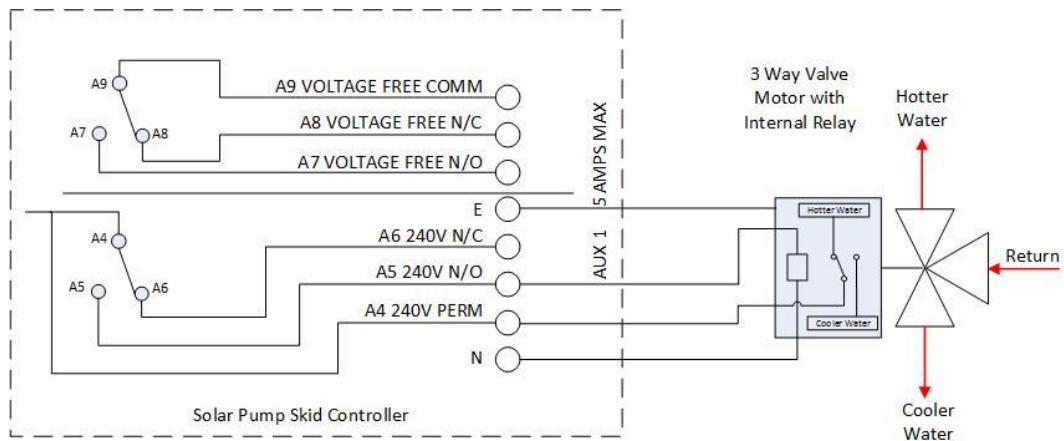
A9
A8
A7
A9 VOLTAGE FREE COMM
A8 VOLTAGE FREE N/C
A7 VOLTAGE FREE N/O
5 AMPS MAX
AUX 1
E
A4
A5
A6
A6 240V N/C
A5 240V N/O
A4 240V PERM
N
Solar Pump Skid Controller
3 Way Valve Motor with Internal Relay
Hotter Water
Cooler Water
Hotter Water
Return
Cooler Water